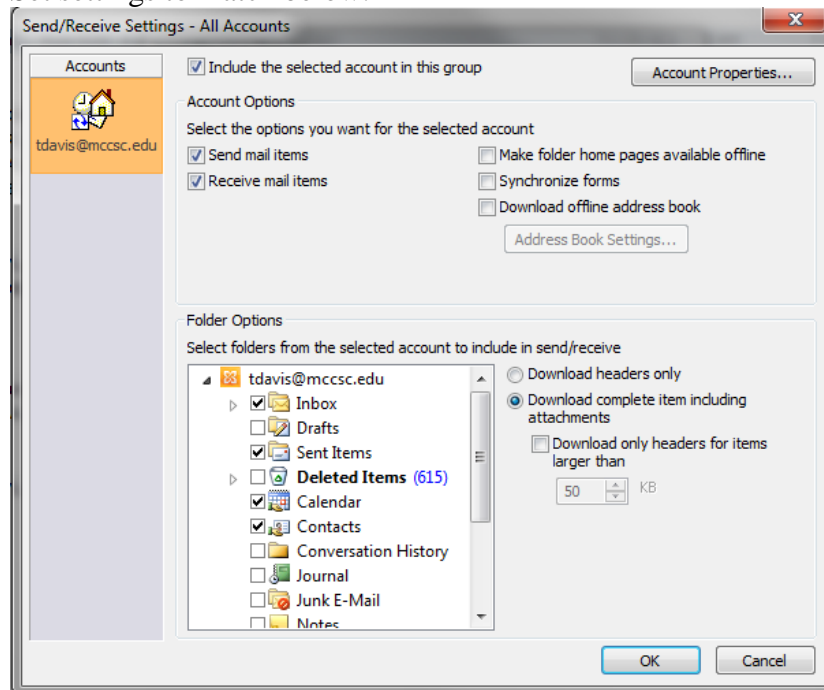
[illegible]

Send/Receive Settings - All Accounts

Accounts

tdavis@mccsc.edu

Include the selected account in this group

Account Properties...

Account Options

Select the options you want for the selected account

Send mail items

Receive mail items

Make folder home pages available offline

Synchronize forms

Download offline address book

Address Book Settings...

Folder Options

Select folders from the selected account to include in send/receive

tdavis@mccsc.edu

Inbox

Drafts

Sent Items

Deleted Items (615)

Calendar

Contacts

Conversation History

Journal

Junk E-Mail

Notes

Download headers only

Download complete item including attachments

Download only headers for items larger than

50 KB

OK

Cancel